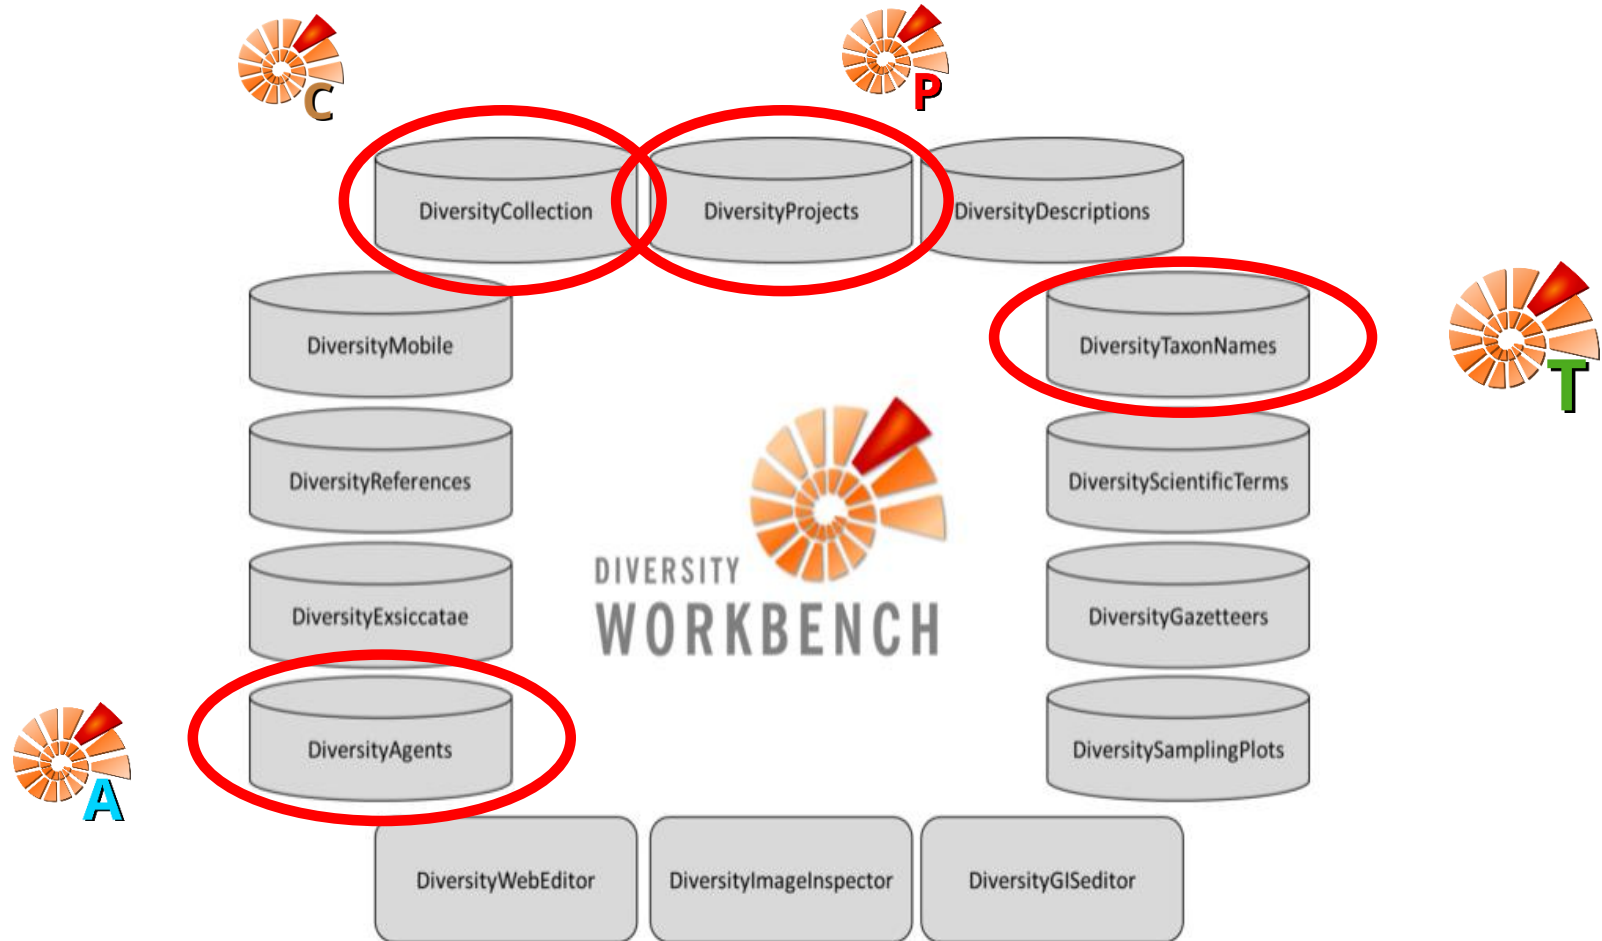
C

P

DiversityCollection

DiversityProjects

DiversityDescriptions

T

DiversityMobile

DiversityTaxonNames

DiversityReferences

DiversityScientificTerms

DIVERSITY WORKBENCH

DiversityExsiccatae

DiversityGazetteers

A

DiversityAgents

DiversitySamplingPlots

DiversityWebEditor

DiversityImageInspector

DiversityGISeditor